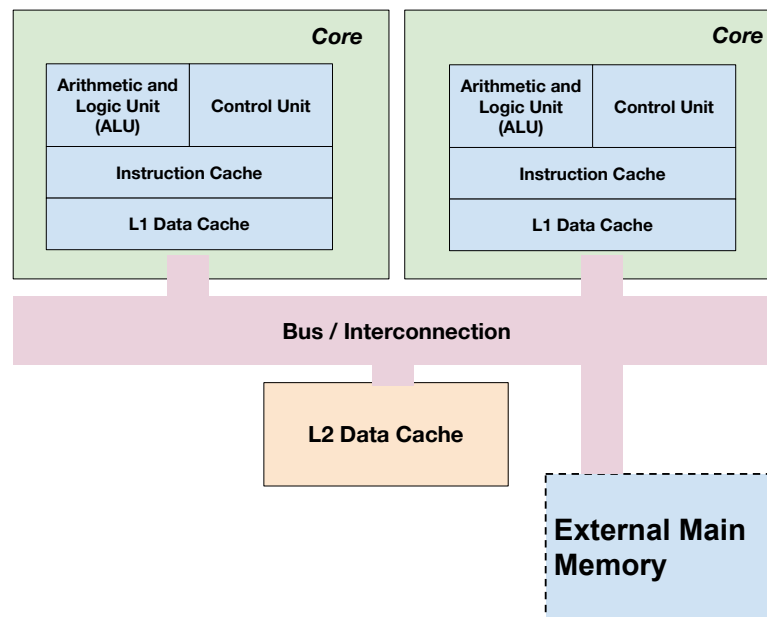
Core

Arithmetic and Logic Unit (ALU)

Control Unit

Instruction Cache

L1 Data Cache

Core

Arithmetic and Logic Unit (ALU)

Control Unit

Instruction Cache

L1 Data Cache

Bus / Interconnection

L2 Data Cache

External Main Memory